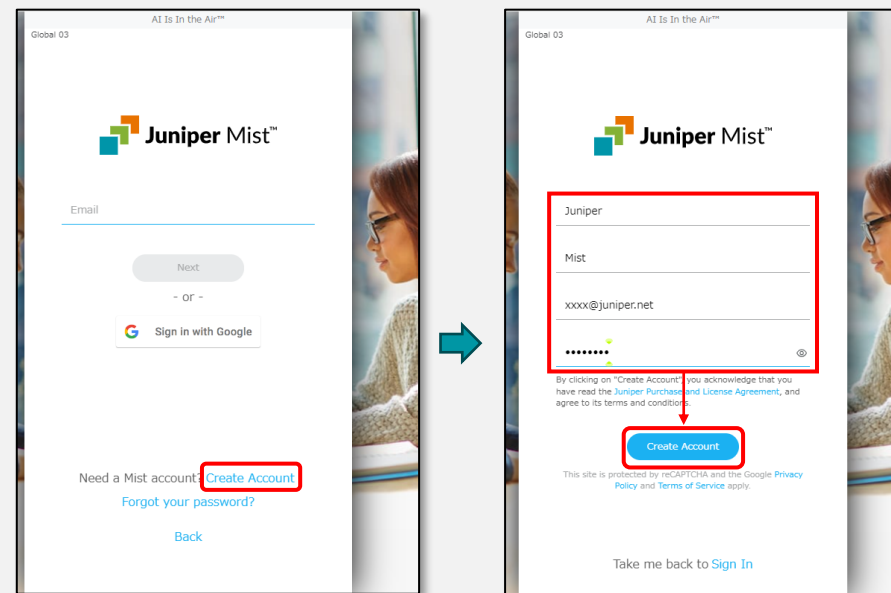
AI Is In the Air™

Global 03

Juniper Mist™

Email

Next

- or -

Sign in with Google

Need a Mist account? Create Account

Forgot your password?

Back

AI Is In the Air™

Global 03

Juniper Mist™

Juniper

Mist

xxxx@juniper.net

••••••••

By clicking on "Create Account" you acknowledge that you have read the Juniper Purchase and License Agreement, and agree to its terms and conditions.

Create Account

This site is protected by reCAPTCHA and the Google Privacy Policy and Terms of Service apply.

Take me back to Sign In